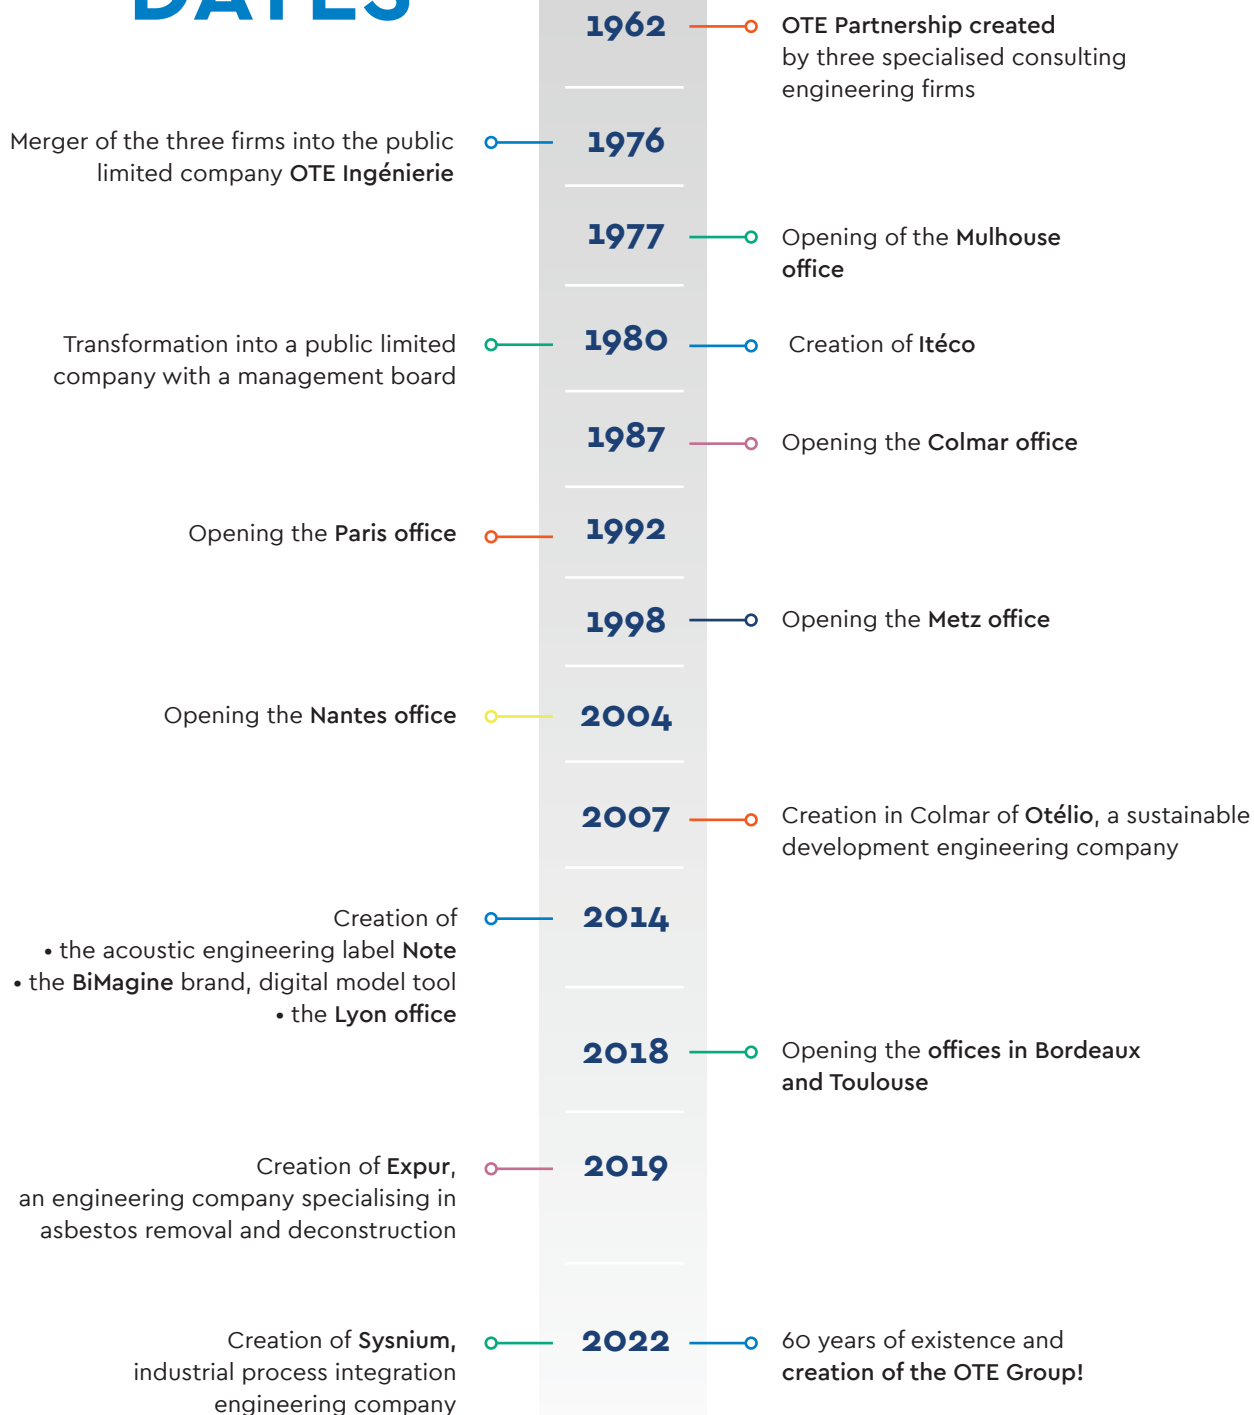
DATES

1962
OTE Partnership created by three specialised consulting engineering firms

Merger of the three firms into the public limited company OTE Ingénierie
1976

1977
Opening of the Mulhouse office

Transformation into a public limited company with a management board
1980
Creation of Itéco

1987
Opening the Colmar office

Opening the Paris office
1992

1998
Opening the Metz office

Opening the Nantes office
2004

2007
Creation in Colmar of Otélio, a sustainable development engineering company

Creation of
• the acoustic engineering label Note
• the BiMagine brand, digital model tool
• the Lyon office
2014

2018
Opening the offices in Bordeaux and Toulouse

Creation of Expur, an engineering company specialising in asbestos removal and deconstruction
2019

Creation of Sysnium, industrial process integration engineering company
2022
60 years of existence and creation of the OTE Group!